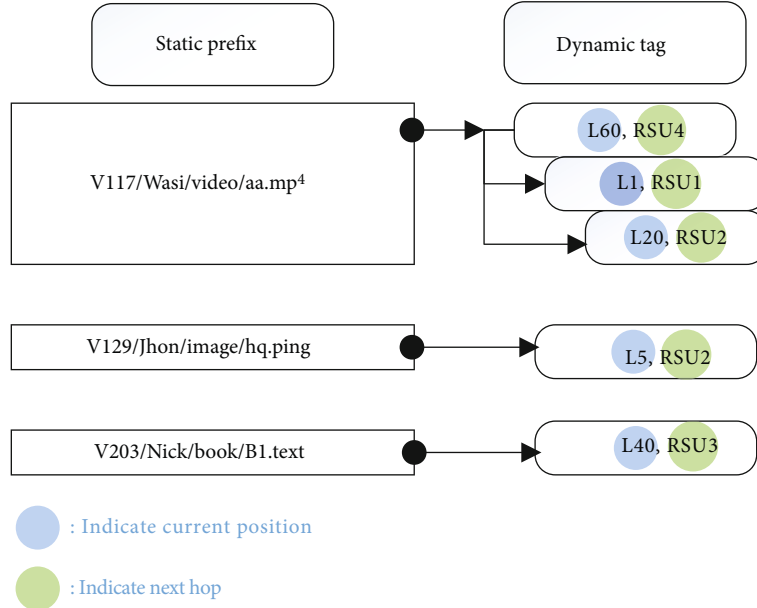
Static prefix

Dynamic tag

V117/Wasi/video/aa.mp$^4$

L60, RSU4

L1, RSU1

L20, RSU2

V129/Jhon/image/hq.ping

L5, RSU2

V203/Nick/book/B1.text

L40, RSU3

: Indicate current position

: Indicate next hop